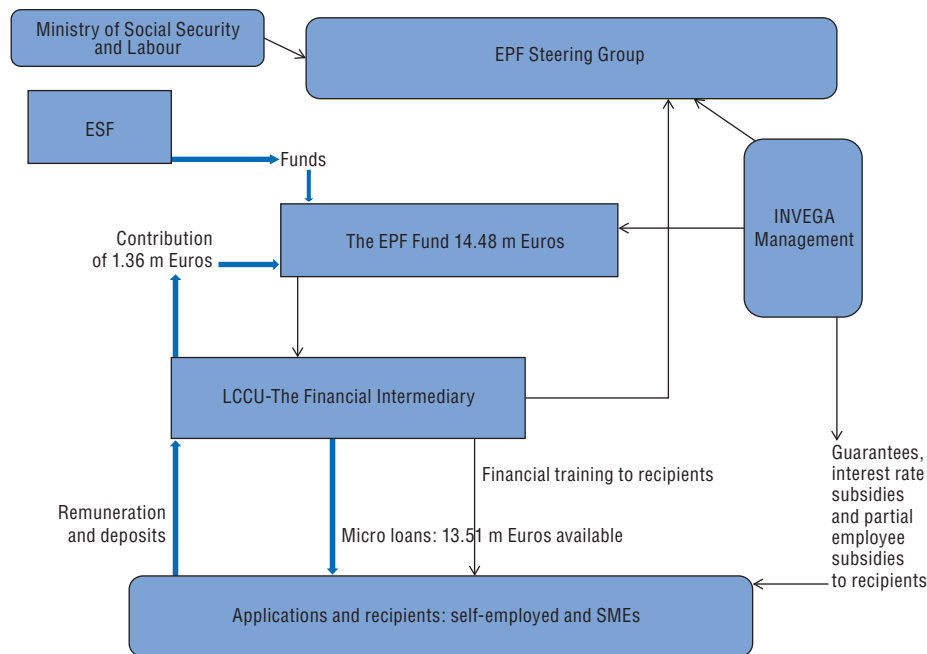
Ministry of Social Security and Labour

EPF Steering Group

ESF

Funds

Contribution of 1.36 m Euros

The EPF Fund 14.48 m Euros

INVEGA Management

LCCU-The Financial Intermediary

Financial training to recipients

Guarantees, interest rate subsidies and partial employee subsidies to recipients

Remuneration and deposits

Micro loans: 13.51 m Euros available

Applications and recipients: self-employed and SMEs